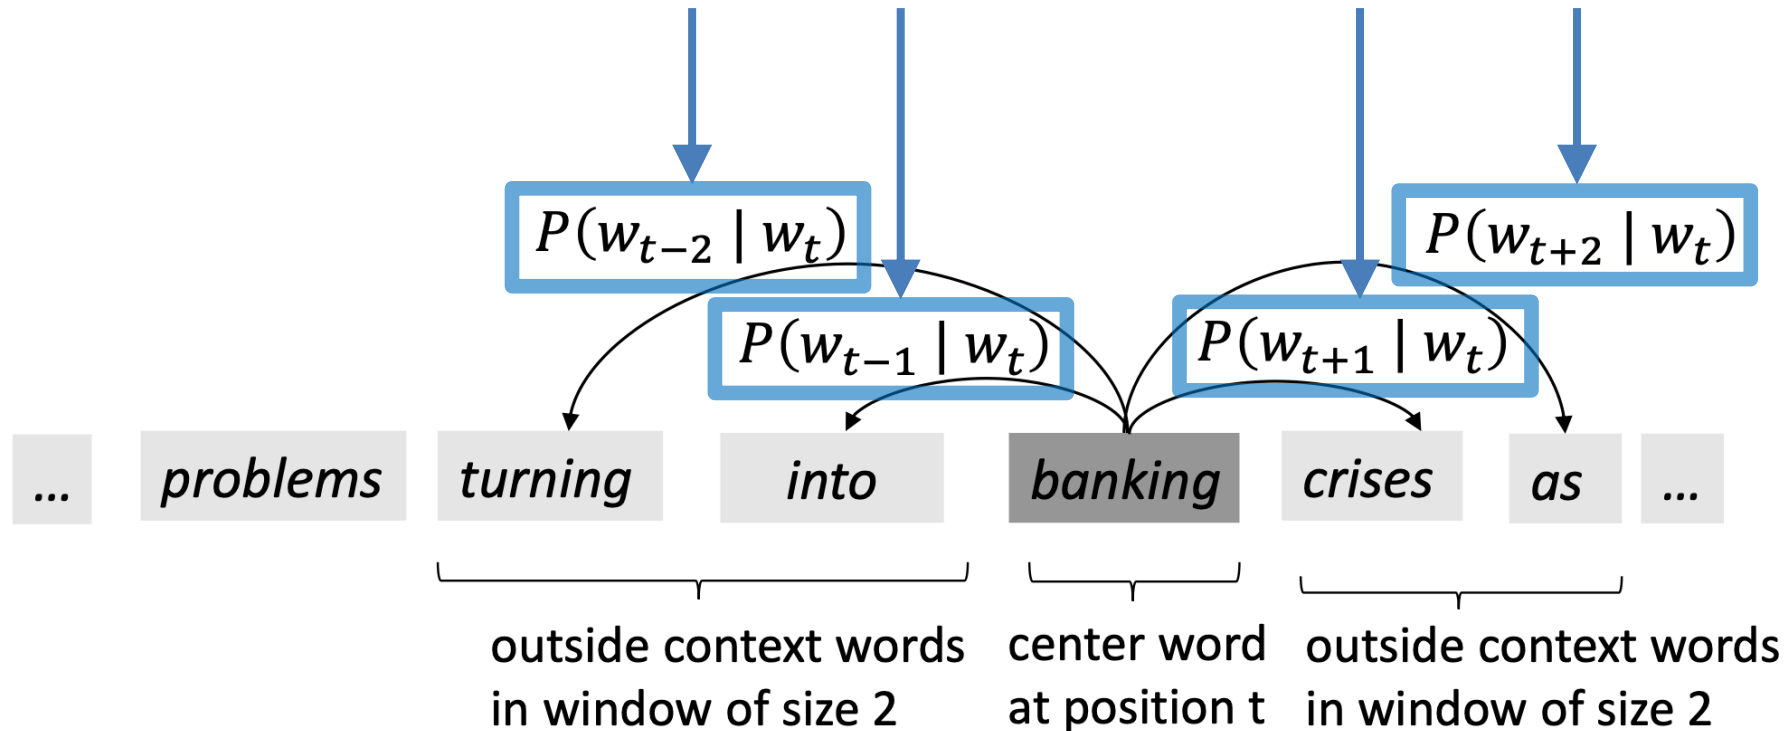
$P(w_{t-2} \mid w_t)$

$P(w_{t+2} \mid w_t)$

$P(w_{t-1} \mid w_t)$

$P(w_{t+1} \mid w_t)$

... problems turning into banking crises as ...

outside context words in window of size 2

center word at position t

outside context words in window of size 2